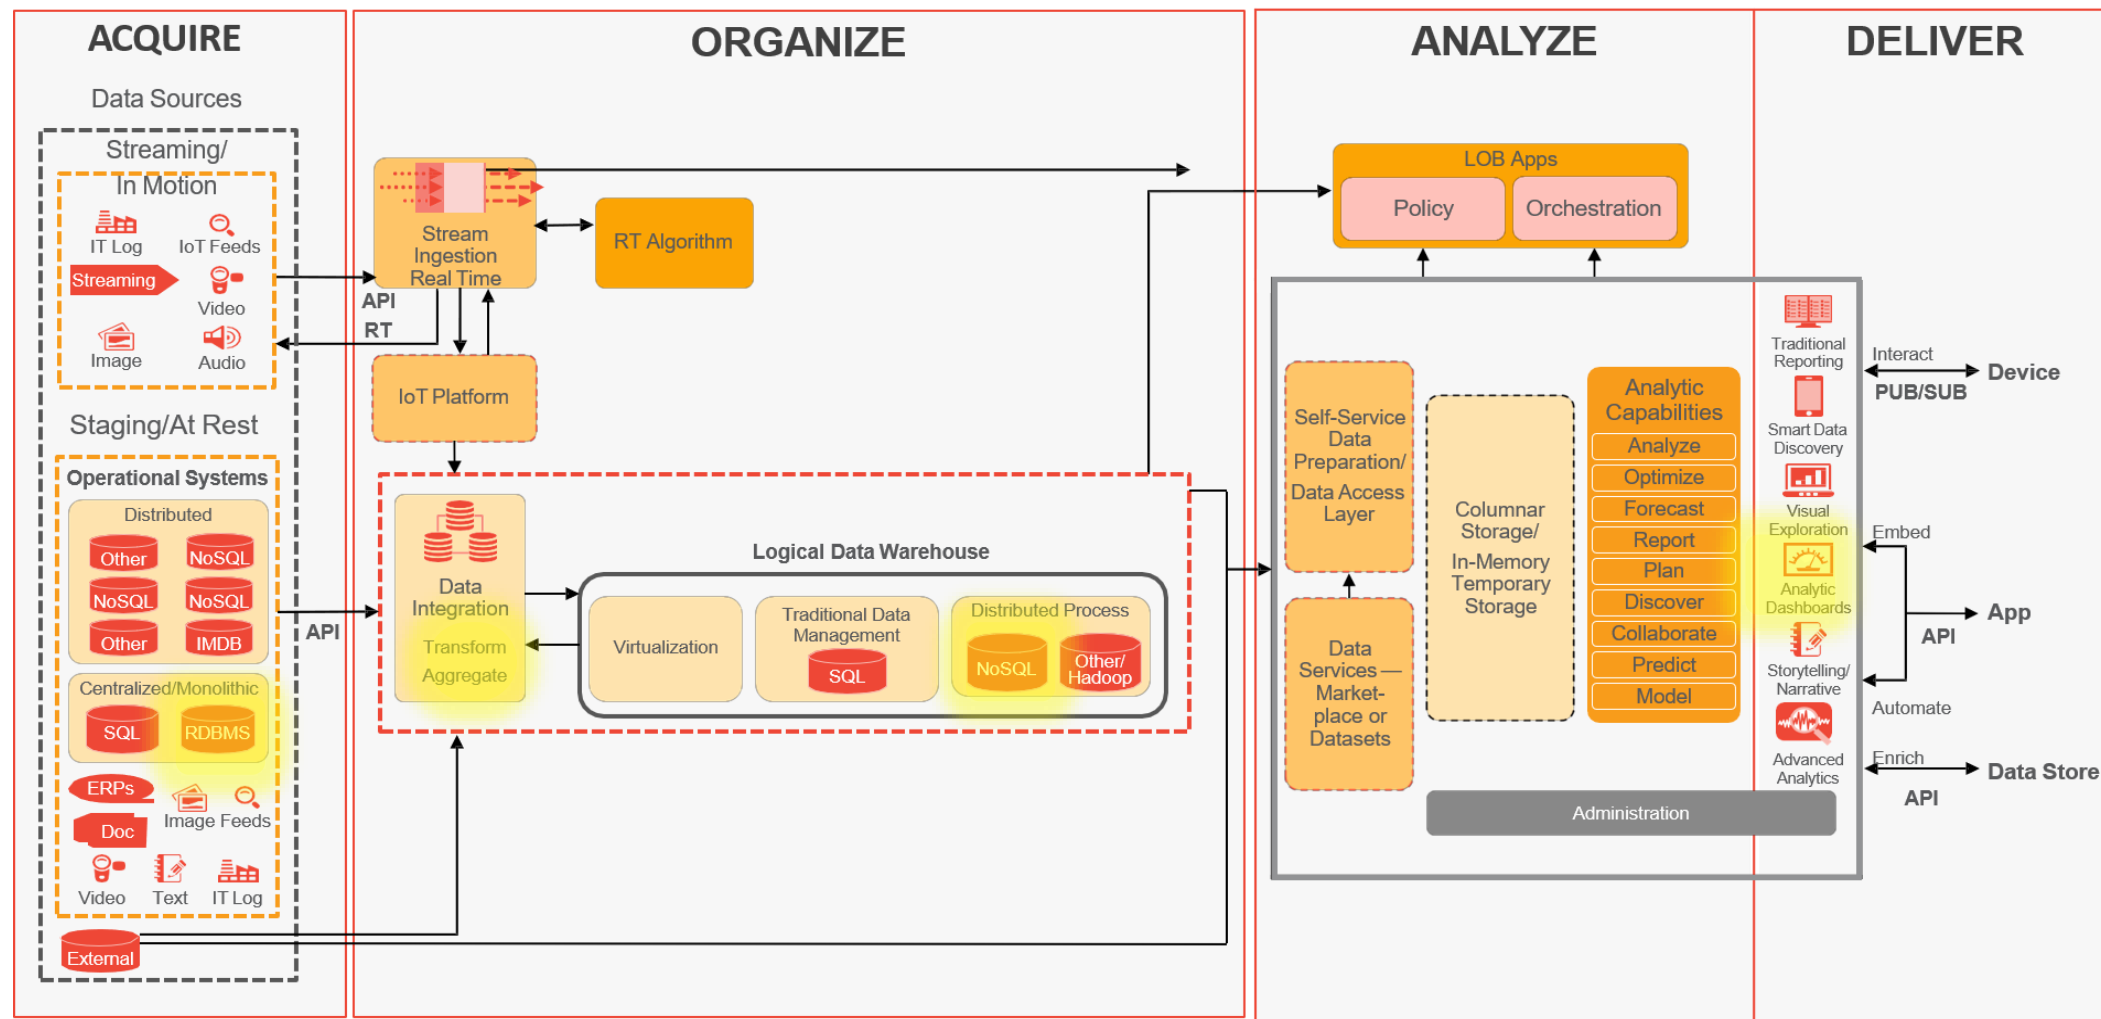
ACQUIRE

Data Sources

Streaming/ In Motion

IT Log
IoT Feeds
Streaming
Video
Image
Audio

Staging/At Rest

Operational Systems

Distributed
Other
NoSQL
NoSQL
NoSQL
Other
IMDB

Centralized/Monolithic
SQL
RDBMS

ERPs
Doc
Image Feeds
Video
Text
IT Log

External

ORGANIZE

Stream Ingestion Real Time

RT Algorithm

API
RT

IoT Platform

API

Data Integration
Transform
Aggregate

Logical Data Warehouse

Virtualization

Traditional Data Management
SQL

Distributed Process
NoSQL
Other/ Hadoop

ANALYZE

LOB Apps
Policy
Orchestration

Self-Service Data Preparation/ Data Access Layer

Data Services — Market-place or Datasets

Columnar Storage/ In-Memory Temporary Storage

Analytic Capabilities
Analyze
Optimize
Forecast
Report
Plan
Discover
Collaborate
Predict
Model

Administration

DELIVER

Traditional Reporting
Smart Data Discovery
Visual Exploration
Analytic Dashboards
Storytelling/ Narrative
Advanced Analytics

Interact
Device
PUB/SUB

Embed
App
API
Automate

Enrich
Data Store
API